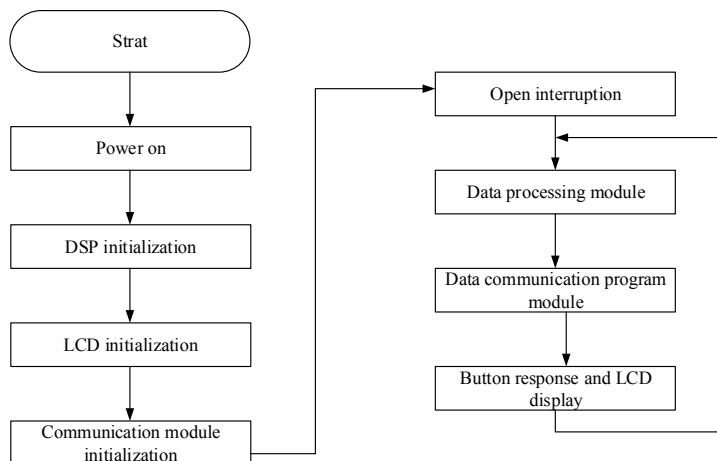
Strat

Power on

DSP initialization

LCD initialization

Communication module initialization

Open interruption

Data processing module

Data communication program module

Button response and LCD display